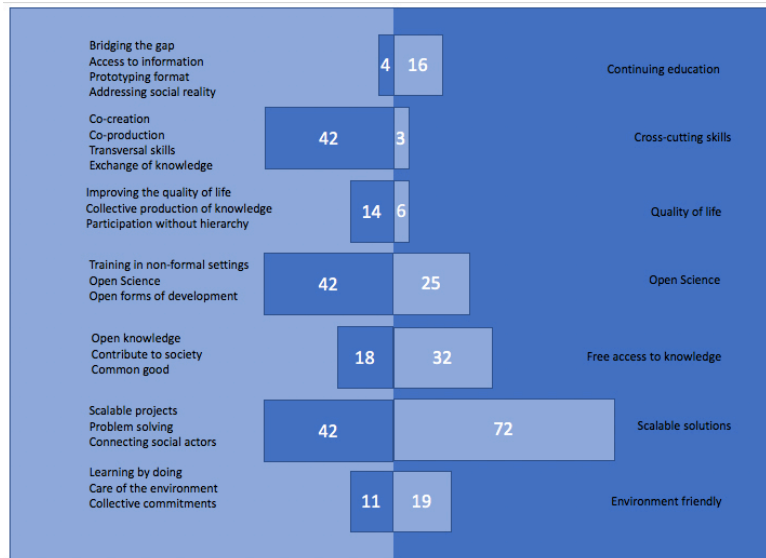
Bridging the gap
Access to information
Prototyping format
Addressing social reality

4 16

Continuing education

Co-creation
Co-production
Transversal skills
Exchange of knowledge

42 3

Cross-cutting skills

Improving the quality of life
Collective production of knowledge
Participation without hierarchy

14 6

Quality of life

Training in non-formal settings
Open Science
Open forms of development

42 25

Open Science

Open knowledge
Contribute to society
Common good

18 32

Free access to knowledge

Scalable projects
Problem solving
Connecting social actors

42 72

Scalable solutions

Learning by doing
Care of the environment
Collective commitments

11 19

Environment friendly